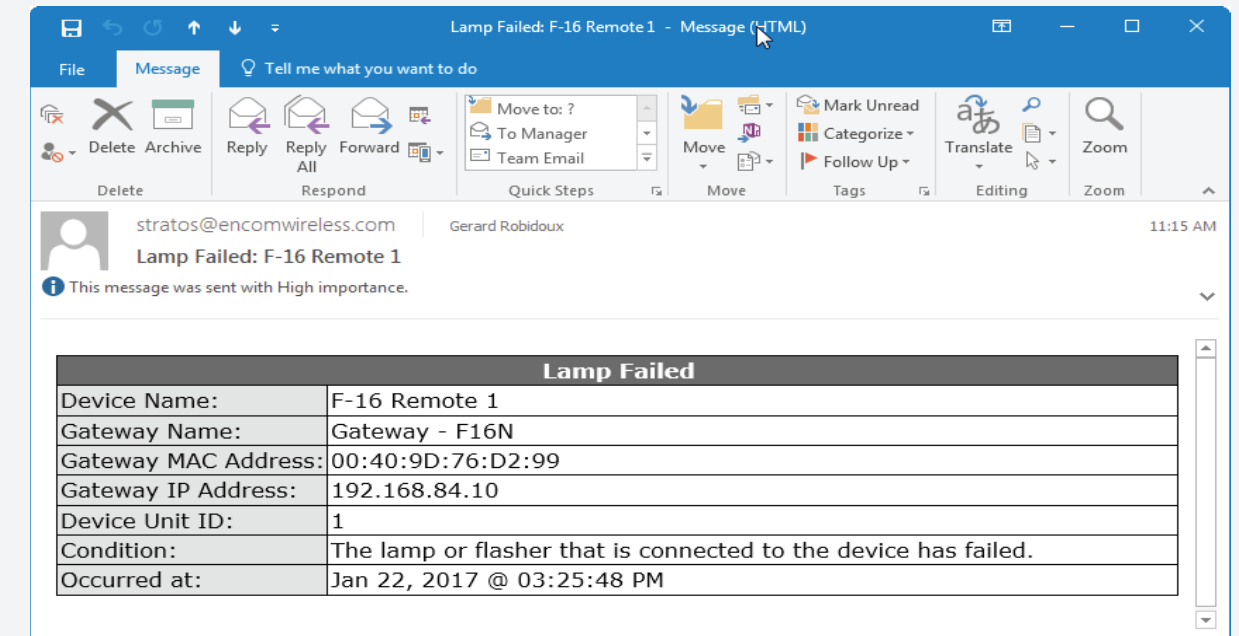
Lamp Failed: F-16 Remote 1 - Message (HTML)

File Message Tell me what you want to do

Delete Archive
Delete

Reply Reply All Forward
Respond

Move to: ?
To Manager
Team Email
Quick Steps

Move
Move

Mark Unread
Categorize
Follow Up
Tags

Translate
Editing

Zoom
Zoom

stratos@encomwireless.com Gerard Robidoux 11:15 AM
Lamp Failed: F-16 Remote 1
This message was sent with High importance.

| Lamp Failed | |
|---|---|
| Device Name: | F-16 Remote 1 |
| Gateway Name: | Gateway - F16N |
| Gateway MAC Address: | 00:40:9D:76:D2:99 |
| Gateway IP Address: | 192.168.84.10 |
| Device Unit ID: | 1 |
| Condition: | The lamp or flasher that is connected to the device has failed. |
| Occurred at: | Jan 22, 2017 @ 03:25:48 PM |